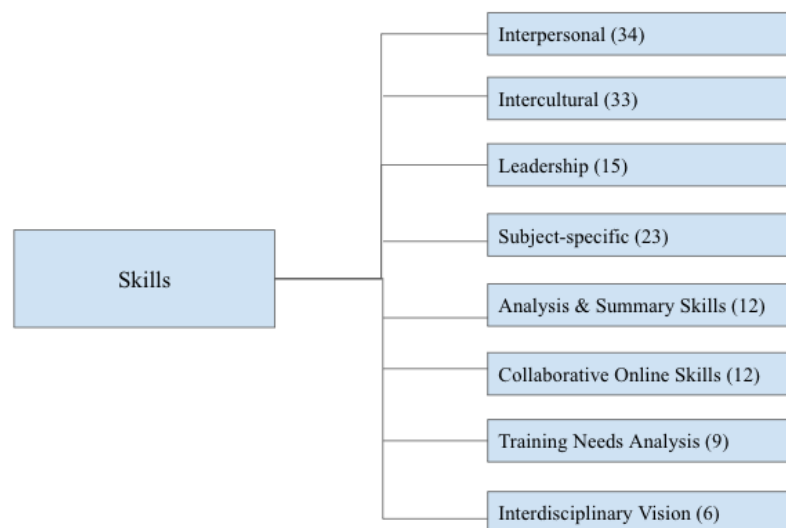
Skills

Interpersonal (34)

Intercultural (33)

Leadership (15)

Subject-specific (23)

Analysis & Summary Skills (12)

Collaborative Online Skills (12)

Training Needs Analysis (9)

Interdisciplinary Vision (6)